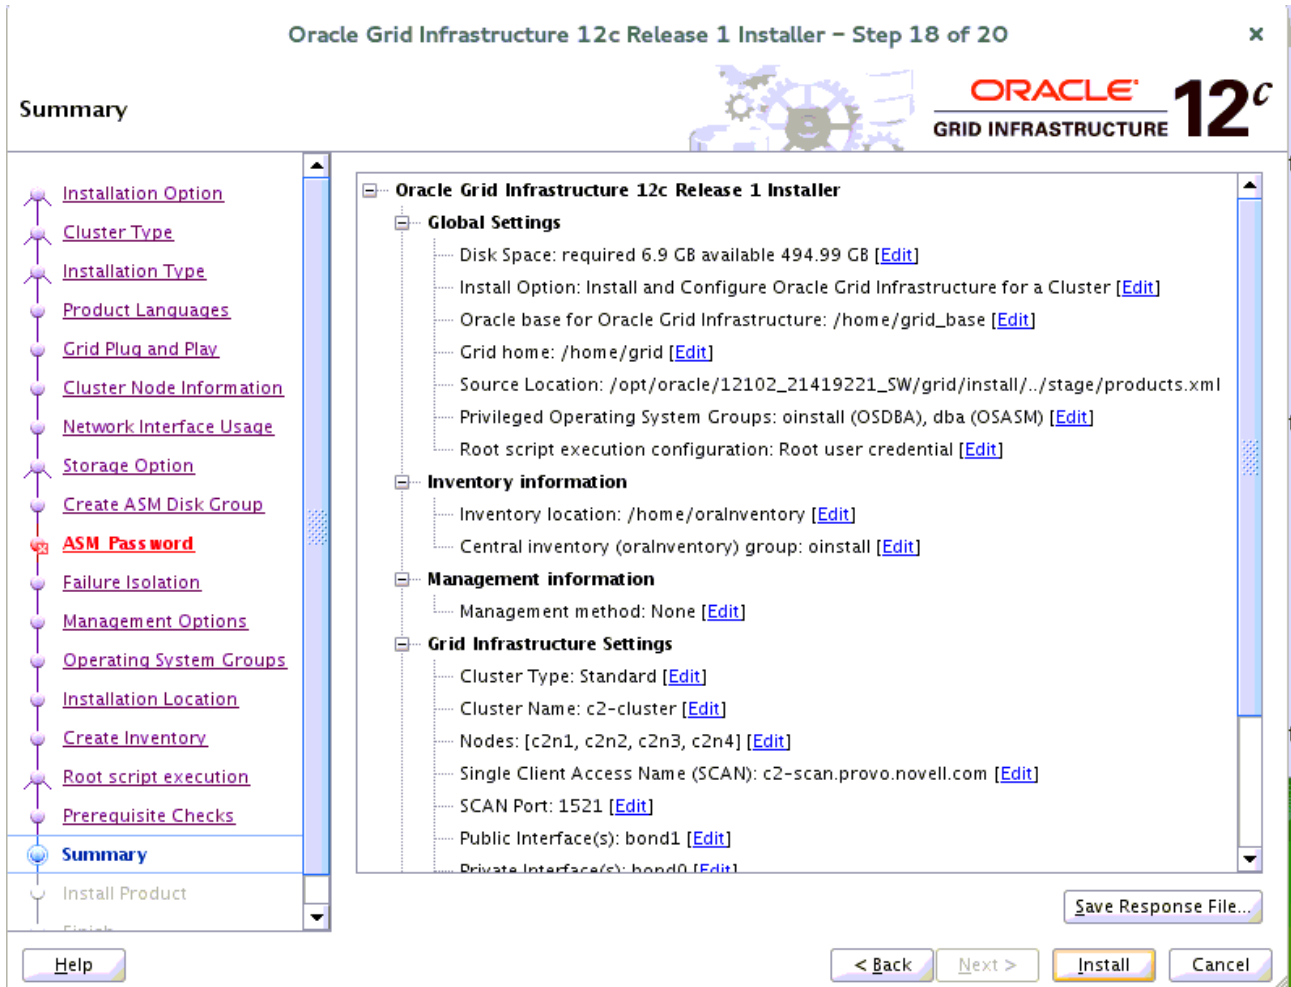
Oracle Grid Infrastructure 12c Release 1 Installer – Step 18 of 20

×

Summary

ORACLE GRID INFRASTRUCTURE 12c

Installation Option
Cluster Type
Installation Type
Product Languages
Grid Plug and Play
Cluster Node Information
Network Interface Usage
Storage Option
Create ASM Disk Group
ASM Password
Failure Isolation
Management Options
Operating System Groups
Installation Location
Create Inventory
Root script execution
Prerequisite Checks
Summary
Install Product
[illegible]

Oracle Grid Infrastructure 12c Release 1 Installer
Global Settings
Disk Space: required 6.9 GB available 494.99 GB [Edit]
Install Option: Install and Configure Oracle Grid Infrastructure for a Cluster [Edit]
Oracle base for Oracle Grid Infrastructure: /home/grid_base [Edit]
Grid home: /home/grid [Edit]
Source Location: /opt/oracle/12102_21419221_SW/grid/install/../stage/products.xml
Privileged Operating System Groups: oinstall (OSDBA), dba (OSASM) [Edit]
Root script execution configuration: Root user credential [Edit]
Inventory information
Inventory location: /home/oraInventory [Edit]
Central inventory (oraInventory) group: oinstall [Edit]
Management information
Management method: None [Edit]
Grid Infrastructure Settings
Cluster Type: Standard [Edit]
Cluster Name: c2-cluster [Edit]
Nodes: [c2n1, c2n2, c2n3, c2n4] [Edit]
Single Client Access Name (SCAN): c2-scan.provo.novell.com [Edit]
SCAN Port: 1521 [Edit]
Public Interface(s): bond1 [Edit]
Private Interface(s): bond0 [Edit]

Save Response File...

Help
< Back
Next >
Install
Cancel